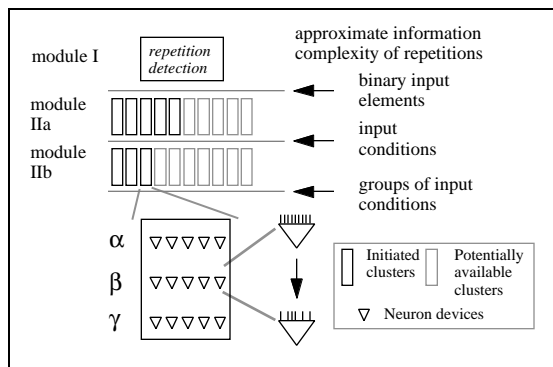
module I

repetition detection

approximate information complexity of repetitions

binary input elements

module IIa

input conditions

module IIb

groups of input conditions

α

β

γ

▽▽▽▽▽

▽▽▽▽▽

▽▽▽▽▽

Initiated clusters

Potentially available clusters

▽ Neuron devices